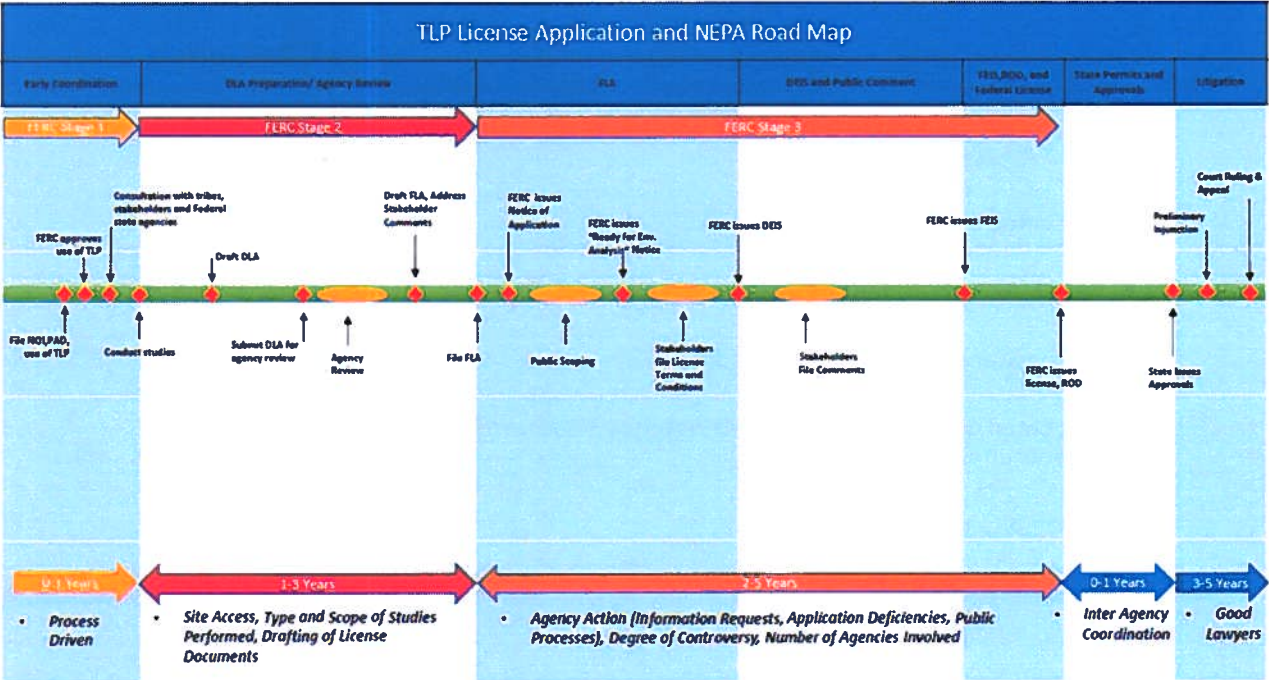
TLP License Application and NEPA Road Map

Early Coordination
DLA Preparation/ Agency Review
FLA
DEIS and Public Comment
FEIS, ROD, and Federal License
State Permits and Approvals
Litigation

FERC Stage 1
FERC Stage 2
FERC Stage 3

Consultation with tribes, stakeholders and Federal state agencies
FERC approves use of TLP
Draft DLA
Draft FLA, Address Stakeholder Comments
FERC issues Notice of Application
FERC issues "Ready for Env. Analysis" Notice
FERC issues DEIS
FERC issues FEIS
Preliminary Injunction
Court Ruling & Appeal

File NOI,PAD, use of TLP
Conduct studies
Submit DLA for agency review
Agency Review
File FLA
Public Scoping
Stakeholders file License Terms and Conditions
Stakeholders File Comments
FERC issues license, ROD
State Issues Approvals

0-1 Years
1-3 Years
2-5 Years
0-1 Years
3-5 Years

• Process Driven
• Site Access, Type and Scope of Studies Performed, Drafting of License Documents
• Agency Action (Information Requests, Application Deficiencies, Public Processes), Degree of Controversy, Number of Agencies Involved
• Inter Agency Coordination
• Good Lawyers